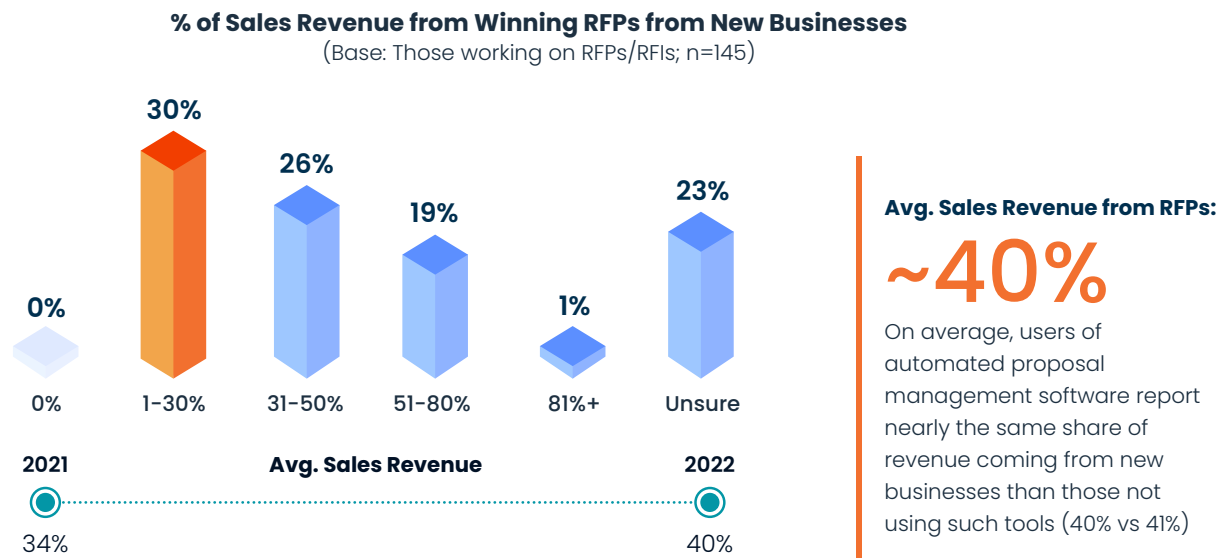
% of Sales Revenue from Winning RFPs from New Businesses
(Base: Those working on RFPs/RFIs; n=145)

0%
0%

30%
1-30%

26%
31-50%

19%
51-80%

1%
81%+

23%
Unsure

2021
Avg. Sales Revenue
2022
34%
40%

Avg. Sales Revenue from RFPs:
~40%
On average, users of automated proposal management software report nearly the same share of revenue coming from new businesses than those not using such tools (40% vs 41%)